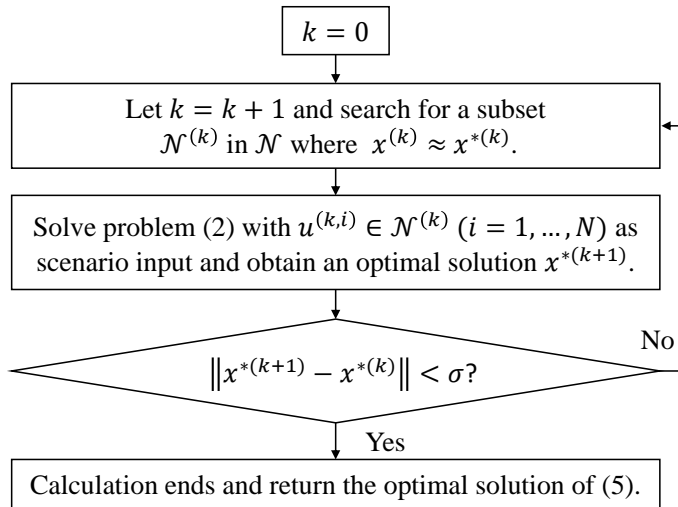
$k = 0$

Let $k = k + 1$ and search for a subset $\mathcal{N}^{(k)}$ in $\mathcal{N}$ where $x^{(k)} \approx x^{*(k)}$.

Solve problem (2) with $u^{(k,i)} \in \mathcal{N}^{(k)}$ $(i = 1, \dots, N)$ as scenario input and obtain an optimal solution $x^{*(k+1)}$.

$\left\| x^{*(k+1)} - x^{*(k)} \right\| < \sigma$?

No

Yes

Calculation ends and return the optimal solution of (5).